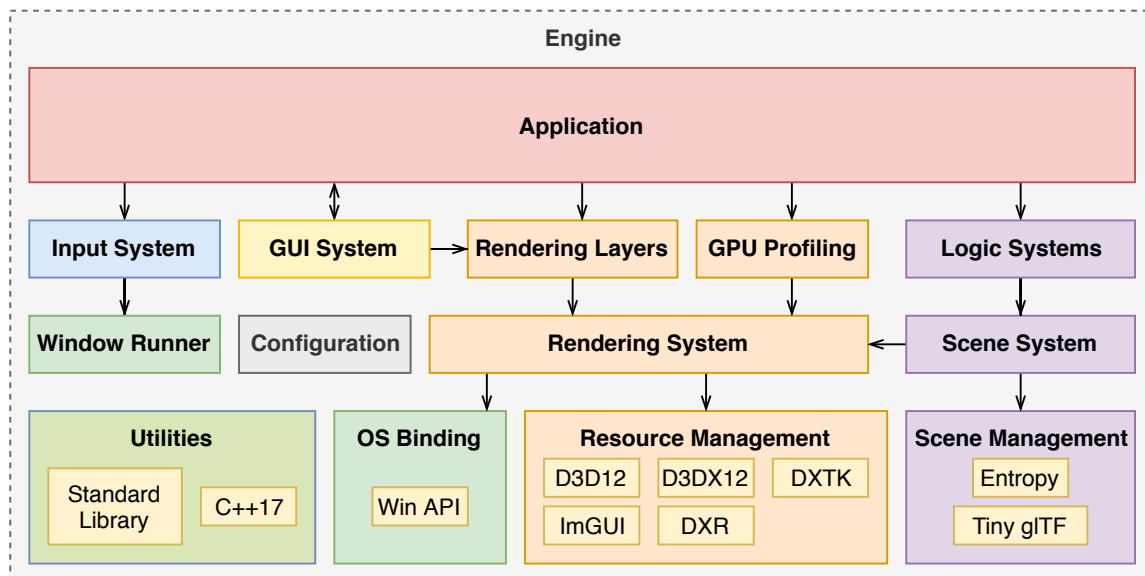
Engine

Application

Input System

GUI System

Rendering Layers

GPU Profiling

Logic Systems

Window Runner

Configuration

Rendering System

Scene System

Utilities

Standard Library

C++17

OS Binding

Win API

Resource Management

D3D12

D3DX12

DXTK

ImGUI

DXR

Scene Management

Entropy

Tiny glTF